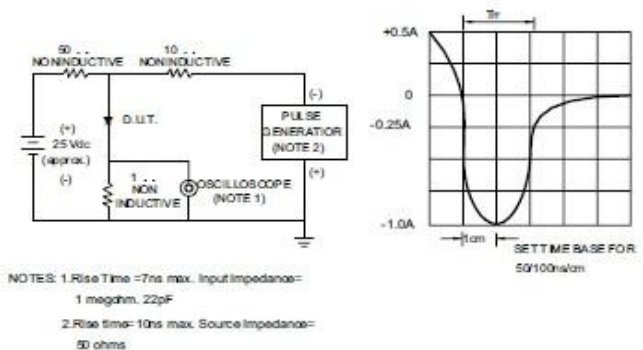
50 . .
NONINDUCTIVE

10 . .
NONINDUCTIVE

D.U.T.

(+)
25 Vdc
(approx.)
(-)

1 . .
NON
INDUCTIVE

OSCILLOSCOPE
(NOTE 1)

(-)
PULSE
GENERATOR
(NOTE 2)
(+)

Trr

+0.5A

0

-0.25A

-1.0A

1cm

SET TIME BASE FOR
50/100ns/cm

NOTES: 1.Rise Time =7ns max. Input Impedance=
1 megohm. 22pF

2.Rise time= 10ns max. Source Impedance=
50 ohms